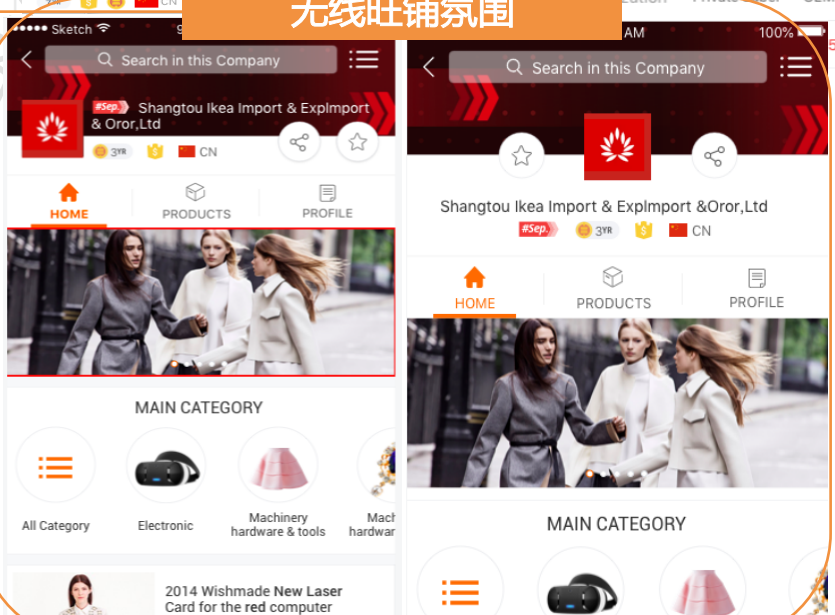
CN

无线旺铺氛围

●●●●● Sketch

Search in this Company

#Sep. Shangtou Ikea Import & ExpImport & Oror,Ltd

3YR CN

HOME PRODUCTS PROFILE

MAIN CATEGORY

All Category

Electronic

Machinery hardware & tools

Mach hardwa

2014 Wishmade New Laser Card for the red computer

AM 100%

Search in this Company

Shangtou Ikea Import & ExpImport &Oror,Ltd

#Sep. 3YR CN

HOME PRODUCTS PROFILE

MAIN CATEGORY